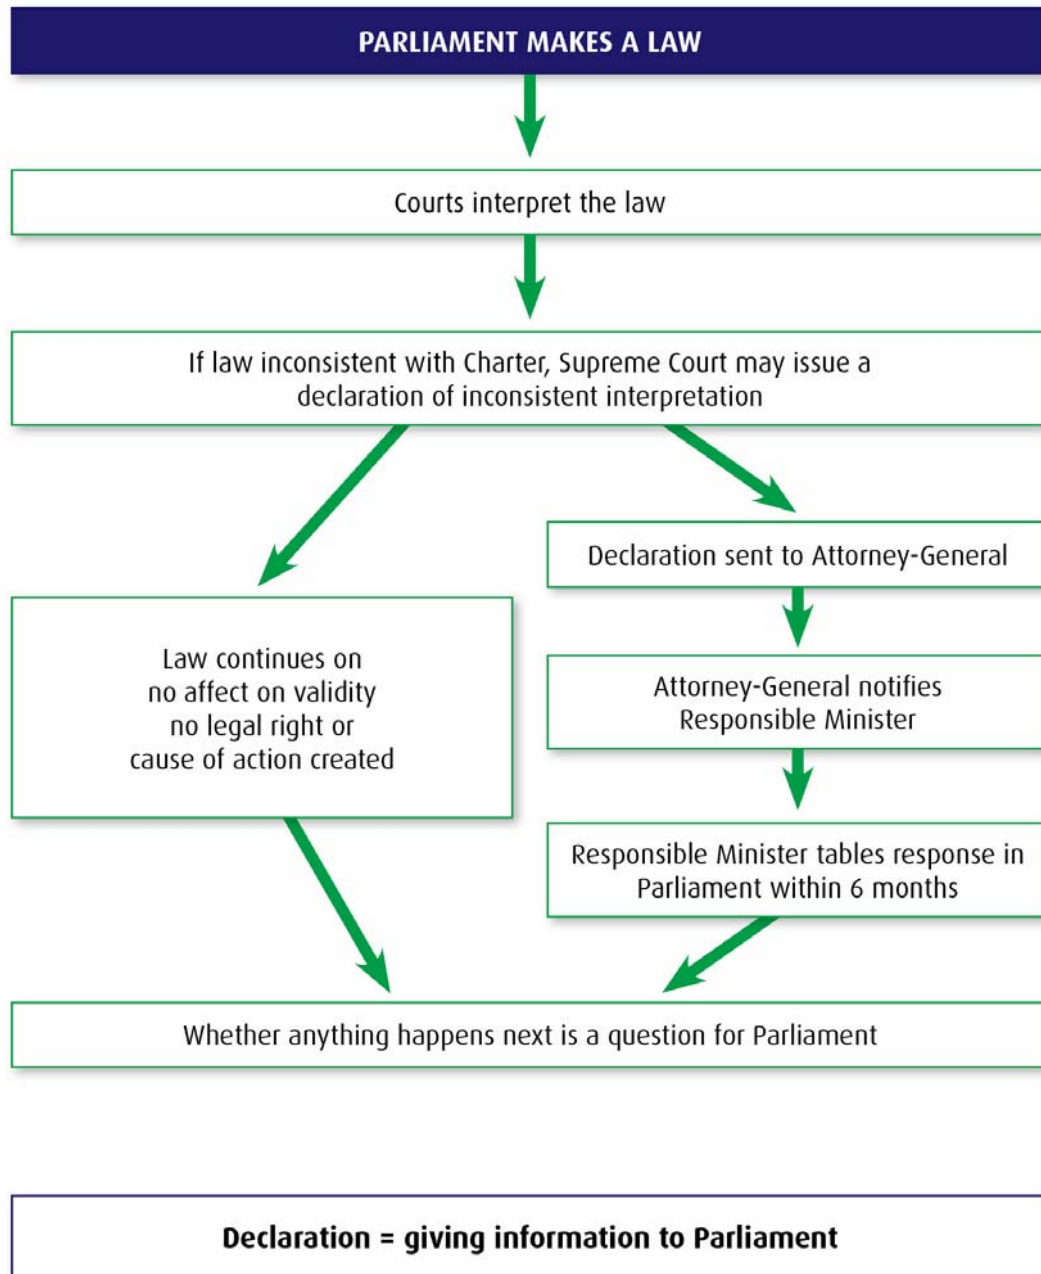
PARLIAMENT MAKES A LAW

Courts interpret the law

If law inconsistent with Charter, Supreme Court may issue a declaration of inconsistent interpretation

Law continues on
no affect on validity
no legal right or
cause of action created

Declaration sent to Attorney-General

Attorney-General notifies Responsible Minister

Responsible Minister tables response in Parliament within 6 months

Whether anything happens next is a question for Parliament

Declaration = giving information to Parliament